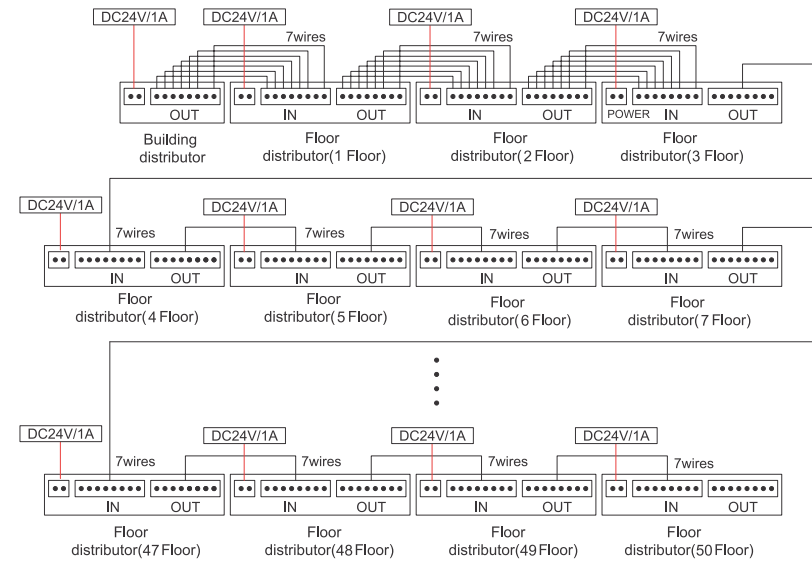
DC24V/1A
OUT
Building distributor

DC24V/1A
7wires
IN OUT
Floor distributor(1 Floor)

DC24V/1A
7wires
IN OUT
Floor distributor(2 Floor)

DC24V/1A
7wires
POWER IN OUT
Floor distributor(3 Floor)

DC24V/1A
7wires
IN OUT
Floor distributor(4 Floor)

DC24V/1A
7wires
IN OUT
Floor distributor(5 Floor)

DC24V/1A
7wires
IN OUT
Floor distributor(6 Floor)

DC24V/1A
7wires
IN OUT
Floor distributor(7 Floor)

DC24V/1A
7wires
IN OUT
Floor distributor(47 Floor)

DC24V/1A
7wires
IN OUT
Floor distributor(48 Floor)

DC24V/1A
7wires
IN OUT
Floor distributor(49 Floor)

DC24V/1A
7wires
IN OUT
Floor distributor(50 Floor)